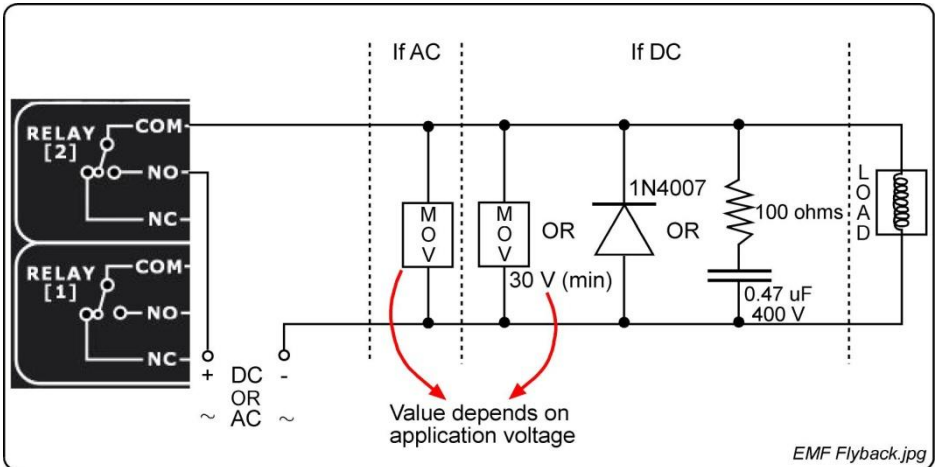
If AC

If DC

RELAY [2]
COM
NO
NC

RELAY [1]
COM
NO
NC

M O V

M O V

OR

1N4007

OR

100 ohms

L O A D

30 V (min)

0.47 uF
400 V

+ DC -
OR
~ AC ~

Value depends on application voltage

EMF Flyback.jpg